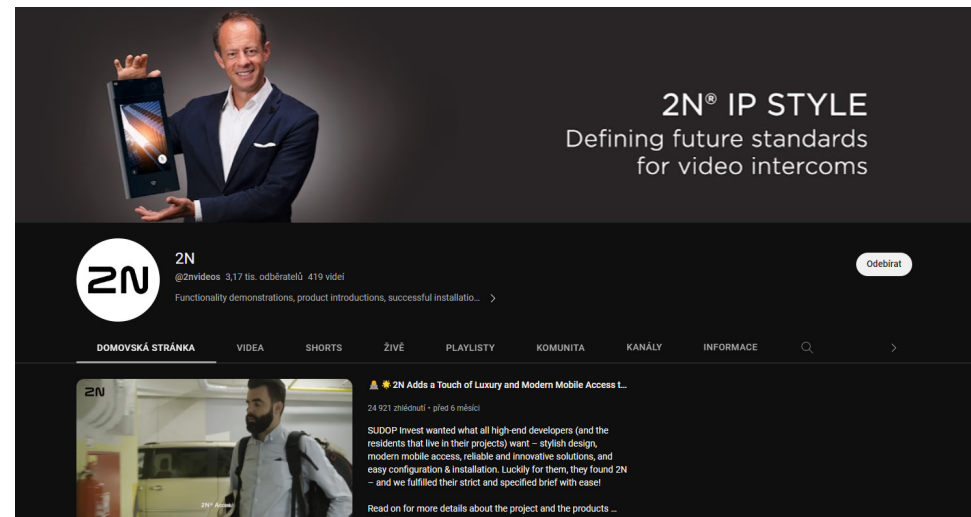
2N® IP STYLE
Defining future standards for video intercoms

2N

2N
@2nvideos 3,17 tis. odběratelů 419 videí
Functionality demonstrations, product introductions, successful installatio... >

Odebírat

DOMOVSKÁ STRÁNKA VIDEA SHORTS ŽIVĚ PLAYLISTY KOMUNITA KANÁLY INFORMACE >

2N
2N® Access

🔔 🌟 2N Adds a Touch of Luxury and Modern Mobile Access t...
24 921 zhlédnutí • před 6 měsíci

SUDOP Invest wanted what all high-end developers (and the residents that live in their projects) want – stylish design, modern mobile access, reliable and innovative solutions, and easy configuration & installation. Luckily for them, they found 2N – and we fulfilled their strict and specified brief with ease!

Read on for more details about the project and the products ...